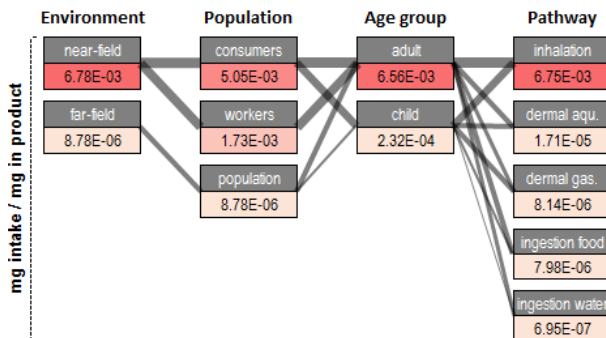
Environment

Population

Age group

Pathway

mg intake / mg in product

near-field
6.78E-03

far-field
8.78E-06

consumers
5.05E-03

workers
1.73E-03

population
8.78E-06

adult
6.56E-03

child
2.32E-04

inhalation
6.75E-03

dermal aqu.
1.71E-05

dermal gas.
8.14E-06

ingestion food
7.98E-06

ingestion water
6.95E-07